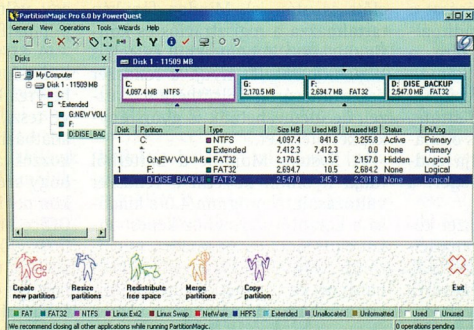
PartitionMagic Pro 6.0 by PowerQuest

General View Operations Tools Wizards Help

Disks

My Computer
Disk 1 - 11509 MB
C:
*Extended
G:NEW VOLU
F:
D:DISE_BAC

Disk 1 - 11509 MB

C:
4,097.4 MB NTFS

G:
2,170.5 MB

F:
2,694.7 MB FAT32

D: DISE_BACKUP
2,547.0 MB FAT32

| Disk | Partition | Type | Size MB | Used MB | Unused MB | Status | Pri/Log |
|---|---|---|---|---|---|---|---|
| 1 | C: | NTFS | 4,097.4 | 841.6 | 3,255.8 | Active | Primary |
| 1 | * | Extended | 7,412.3 | 7,412.3 | 0.0 | None | Primary |
| | G:NEW VOLUME | FAT32 | 2,170.5 | 13.5 | 2,157.0 | Hidden | Logical |
| | F: | FAT32 | 2,694.7 | 10.5 | 2,684.2 | None | Logical |
| 1 | D:DISE_BACKUP | FAT32 | 2,547.0 | 345.3 | 2,201.8 | None | Logical |

Create new partition
Resize partitions
Redistribute free space
Merge partitions
Copy partition
Exit

FAT FAT32 NTFS Linux Ext2 Linux Swap NetWare HPFS Extended Unallocated Unformatted Used Unused

We recommend closing all other applications while running PartitionMagic.
0 operations pending